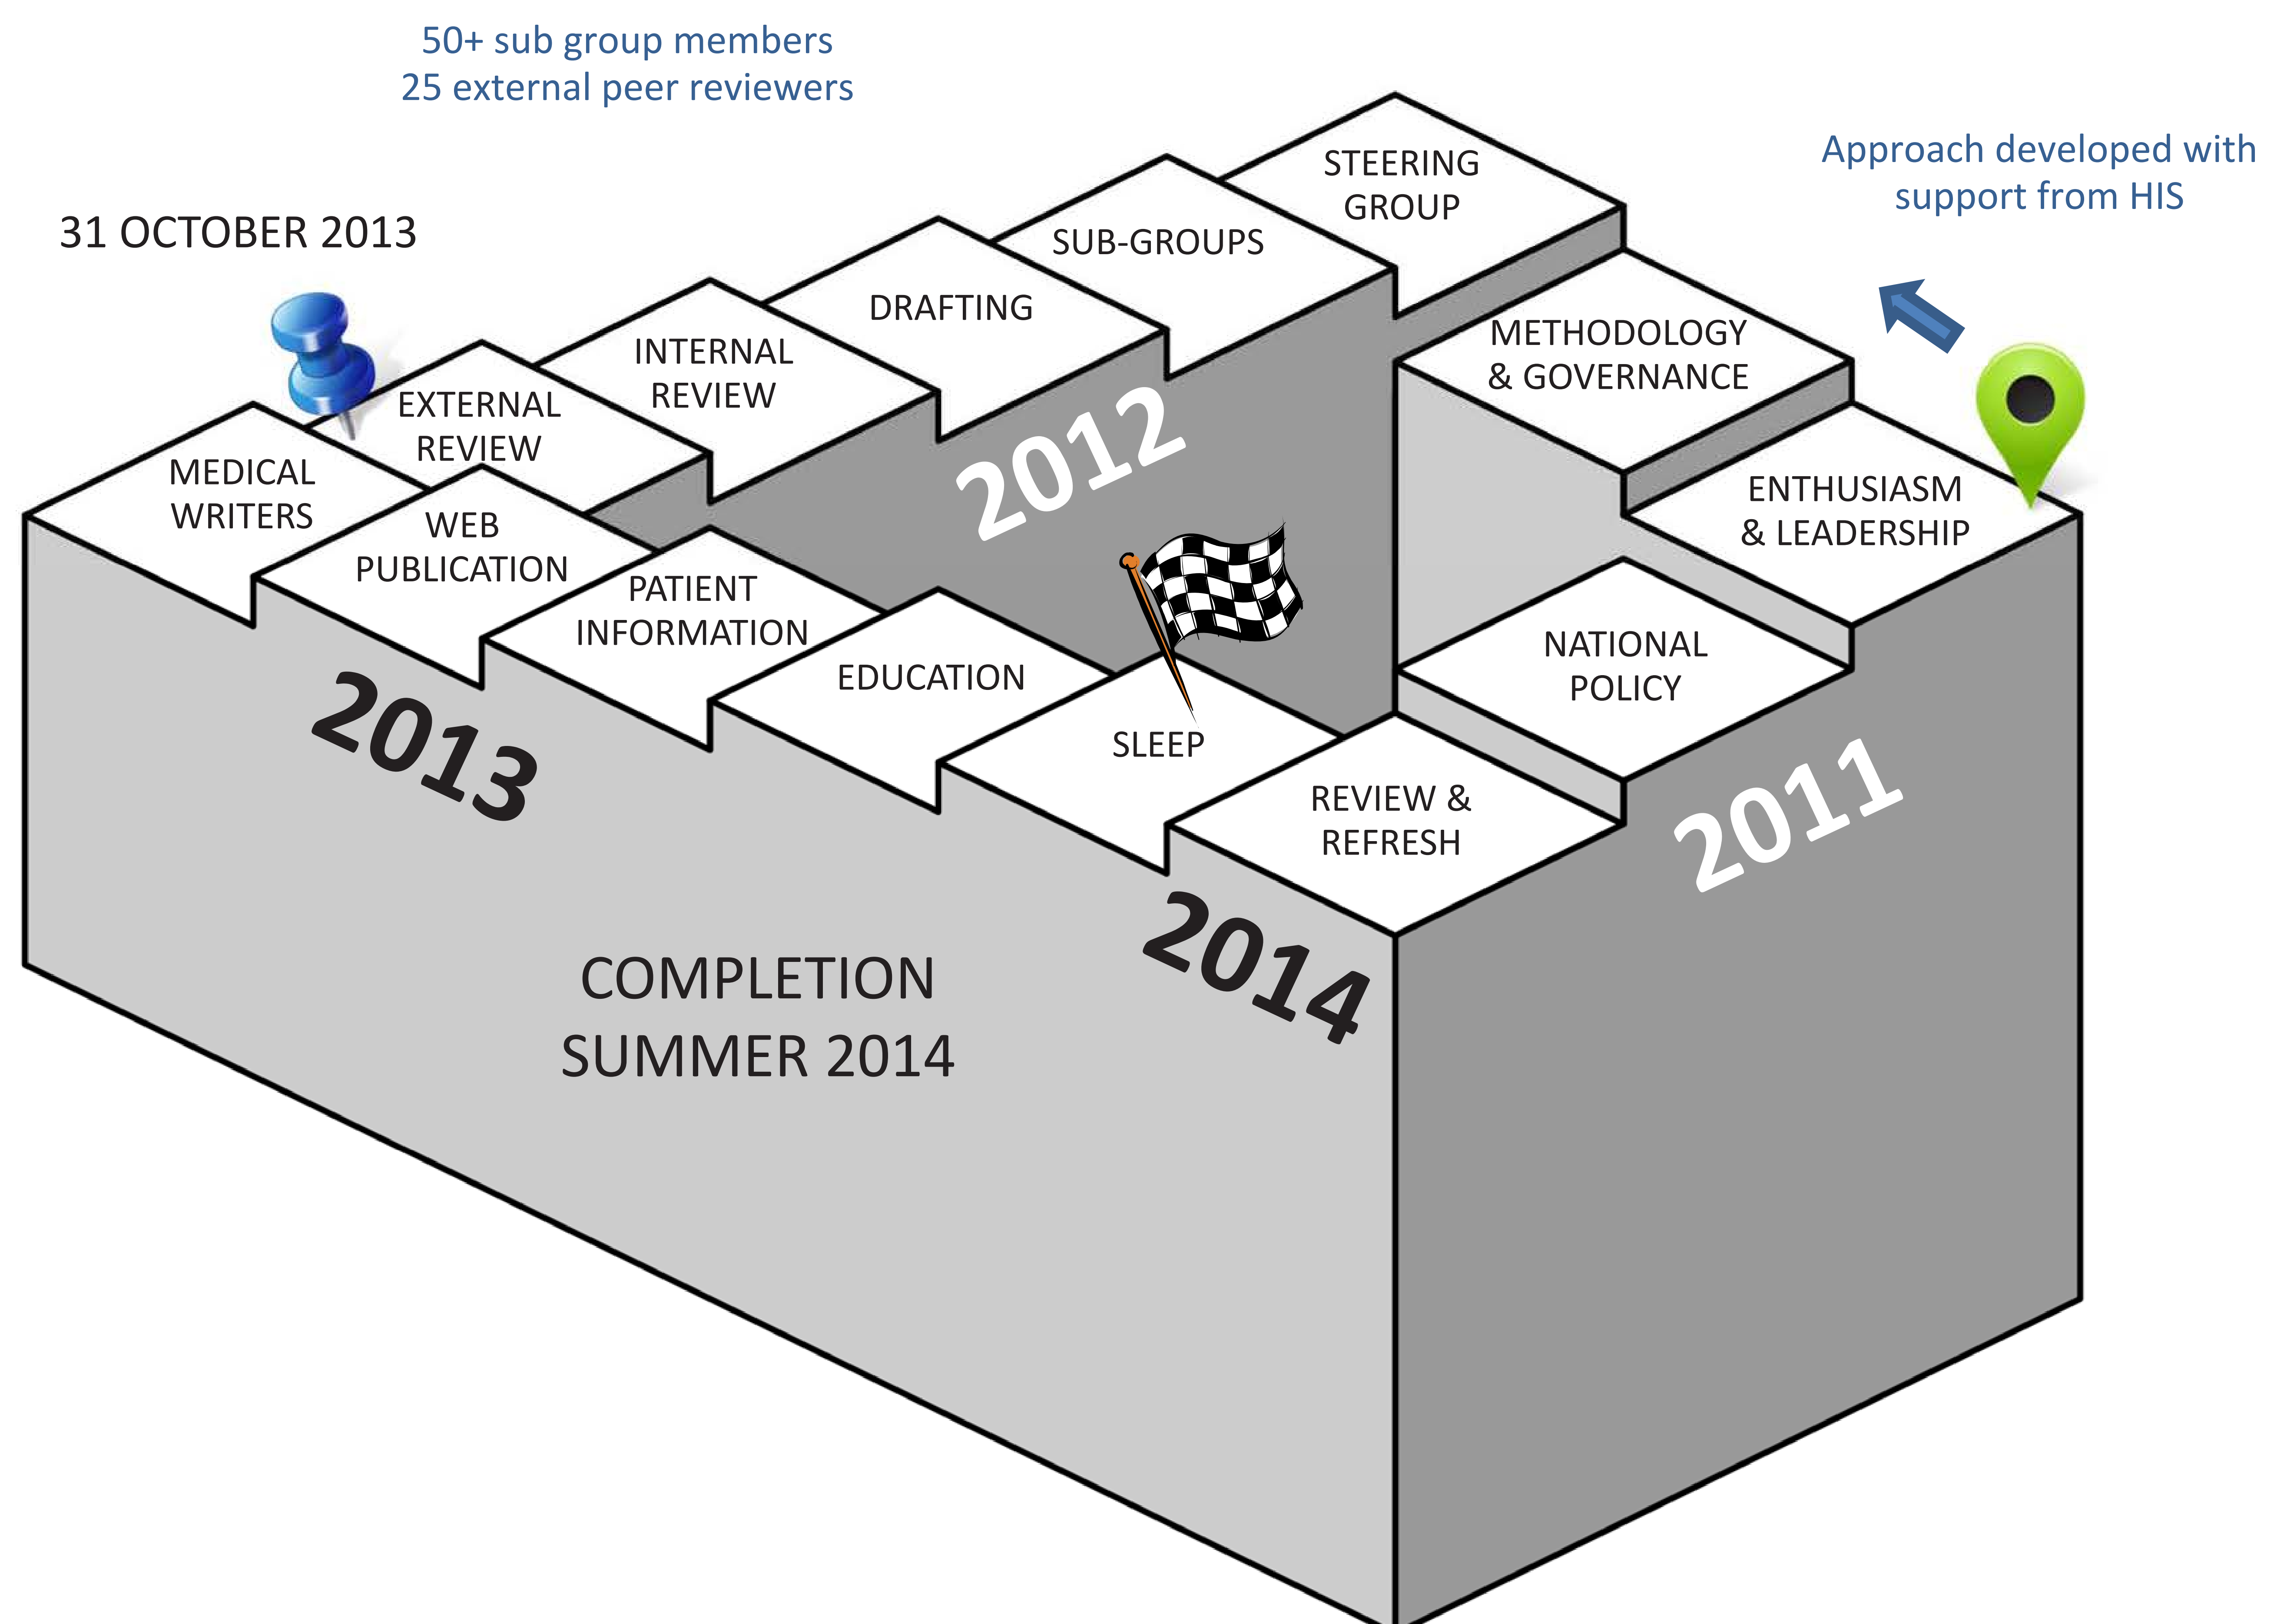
50+ sub group members
25 external peer reviewers

Approach developed with support from HIS

31 OCTOBER 2013

STEERING GROUP

SUB-GROUPS

DRAFTING

INTERNAL REVIEW

EXTERNAL REVIEW

MEDICAL WRITERS

WEB PUBLICATION

PATIENT INFORMATION

EDUCATION

SLEEP

REVIEW & REFRESH

NATIONAL POLICY

ENTHUSIASM & LEADERSHIP

METHODOLOGY & GOVERNANCE

2012

2013

2014

2011

COMPLETION
SUMMER 2014